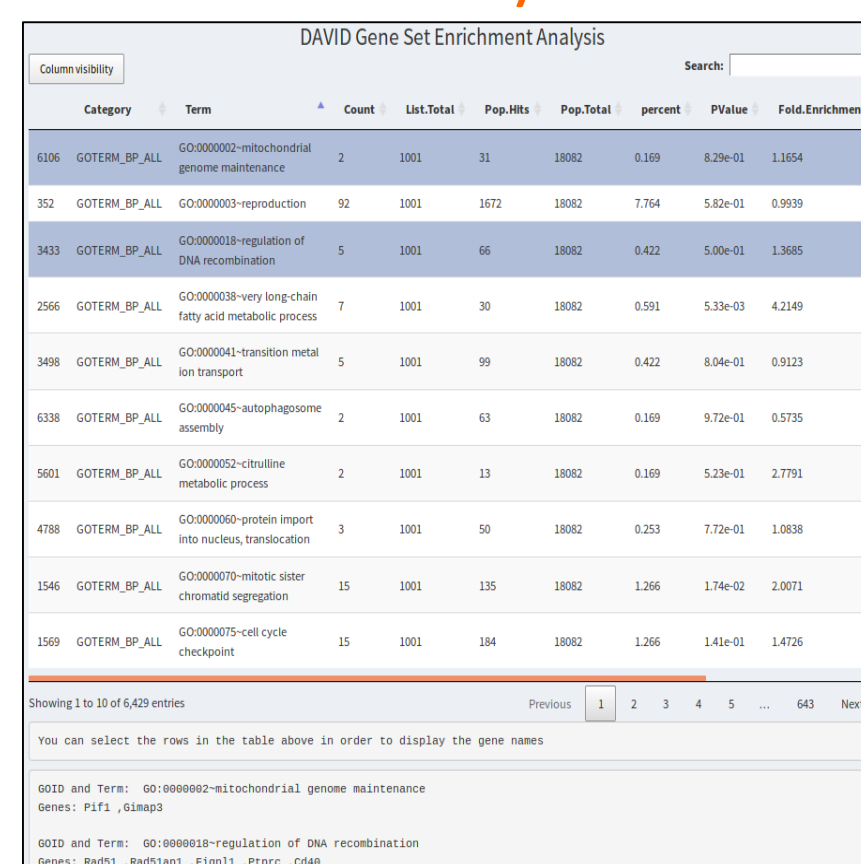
DAVID Gene Set Enrichment Analysis

Column visibility

Search:

| | Category | Term | Count | List.Total | Pop.Hits | Pop.Total | percent | PValue | Fold.Enrichmen |
|---|---|---|---|---|---|---|---|---|---|
| 6106 | GOTERM_BP_ALL | GO:0000002~mitochondrial genome maintenance | 2 | 1001 | 31 | 18082 | 0.169 | 8.29e-01 | 1.1654 |
| 352 | GOTERM_BP_ALL | GO:0000003~reproduction | 92 | 1001 | 1672 | 18082 | 7.764 | 5.82e-01 | 0.9939 |
| 3433 | GOTERM_BP_ALL | GO:0000018~regulation of DNA recombination | 5 | 1001 | 66 | 18082 | 0.422 | 5.00e-01 | 1.3685 |
| 2566 | GOTERM_BP_ALL | GO:0000038~very long-chain fatty acid metabolic process | 7 | 1001 | 30 | 18082 | 0.591 | 5.33e-03 | 4.2149 |
| 3498 | GOTERM_BP_ALL | GO:0000041~transition metal ion transport | 5 | 1001 | 99 | 18082 | 0.422 | 8.04e-01 | 0.9123 |
| 6338 | GOTERM_BP_ALL | GO:0000045~autophagosome assembly | 2 | 1001 | 63 | 18082 | 0.169 | 9.72e-01 | 0.5735 |
| 5601 | GOTERM_BP_ALL | GO:0000052~citrulline metabolic process | 2 | 1001 | 13 | 18082 | 0.169 | 5.23e-01 | 2.7791 |
| 4788 | GOTERM_BP_ALL | GO:0000060~protein import into nucleus, translocation | 3 | 1001 | 50 | 18082 | 0.253 | 7.72e-01 | 1.0838 |
| 1546 | GOTERM_BP_ALL | GO:0000070~mitotic sister chromatid segregation | 15 | 1001 | 135 | 18082 | 1.266 | 1.74e-02 | 2.0071 |
| 1569 | GOTERM_BP_ALL | GO:0000075~cell cycle checkpoint | 15 | 1001 | 184 | 18082 | 1.266 | 1.41e-01 | 1.4726 |

Showing 1 to 10 of 6,429 entries

Previous 1 2 3 4 5 … 643 Next

You can select the rows in the table above in order to display the gene names

GOID and Term: GO:0000002~mitochondrial genome maintenance
Genes: Pif1 ,Gimap3

GOID and Term: GO:0000018~regulation of DNA recombination
Genes: Rad51 ,Rad51ap1 ,Fignl1 ,Ptprc ,Cd40